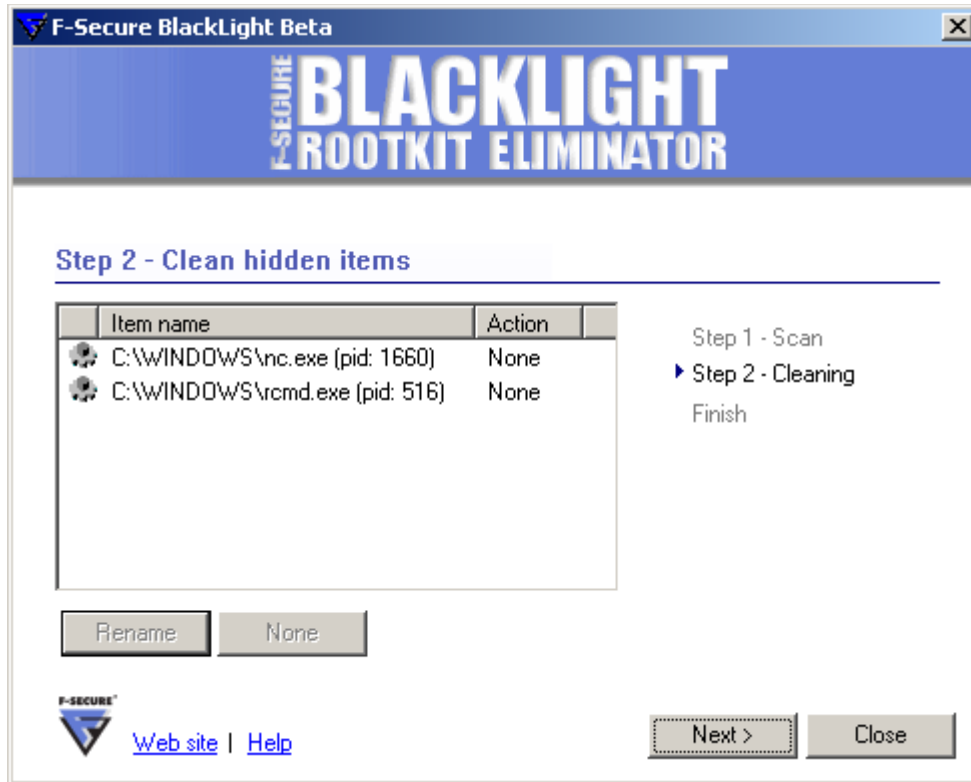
F-Secure BlackLight Beta

F-SECURE BLACKLIGHT ROOTKIT ELIMINATOR

Step 2 - Clean hidden items

| Item name | Action |
|---|---|
| C:\WINDOWS\nc.exe (pid: 1660) | None |
| C:\WINDOWS\rcmd.exe (pid: 516) | None |

Step 1 - Scan
Step 2 - Cleaning
Finish

Rename
None

F-SECURE®
Web site | Help

Next >
Close